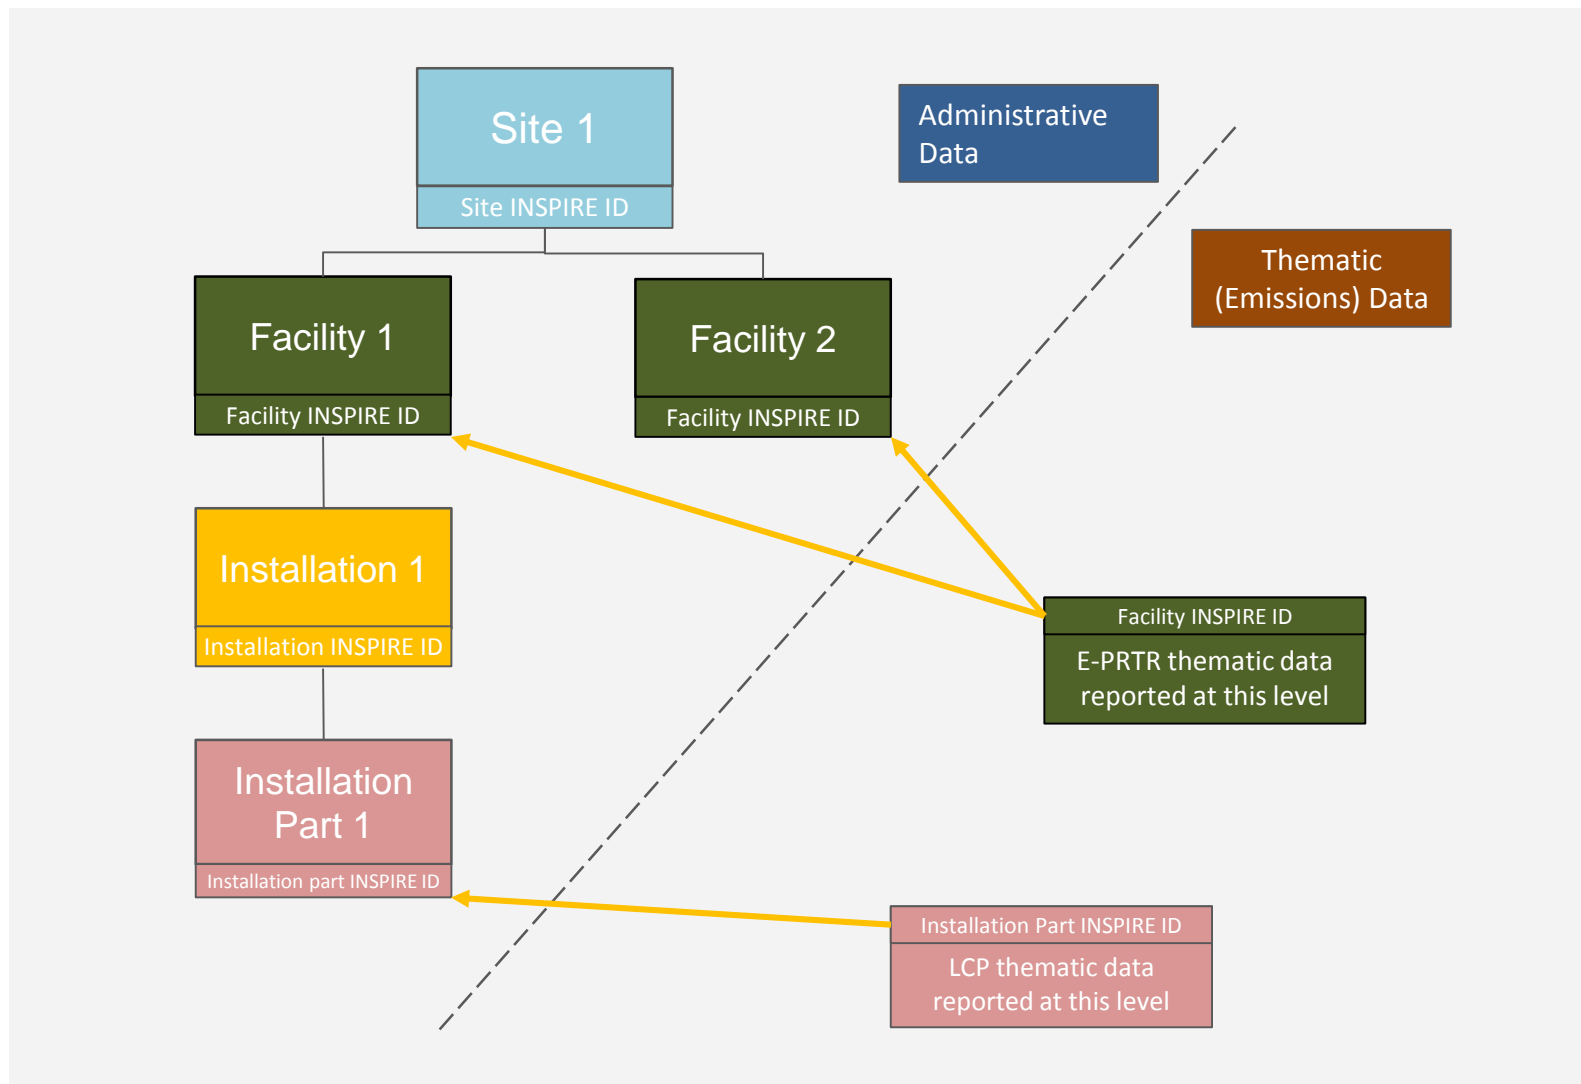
Site 1
Site INSPIRE ID

Administrative Data

Thematic (Emissions) Data

Facility 1
Facility INSPIRE ID

Facility 2
Facility INSPIRE ID

Installation 1
Installation INSPIRE ID

Facility INSPIRE ID
E-PRTR thematic data reported at this level

Installation Part 1
Installation part INSPIRE ID

Installation Part INSPIRE ID
LCP thematic data reported at this level